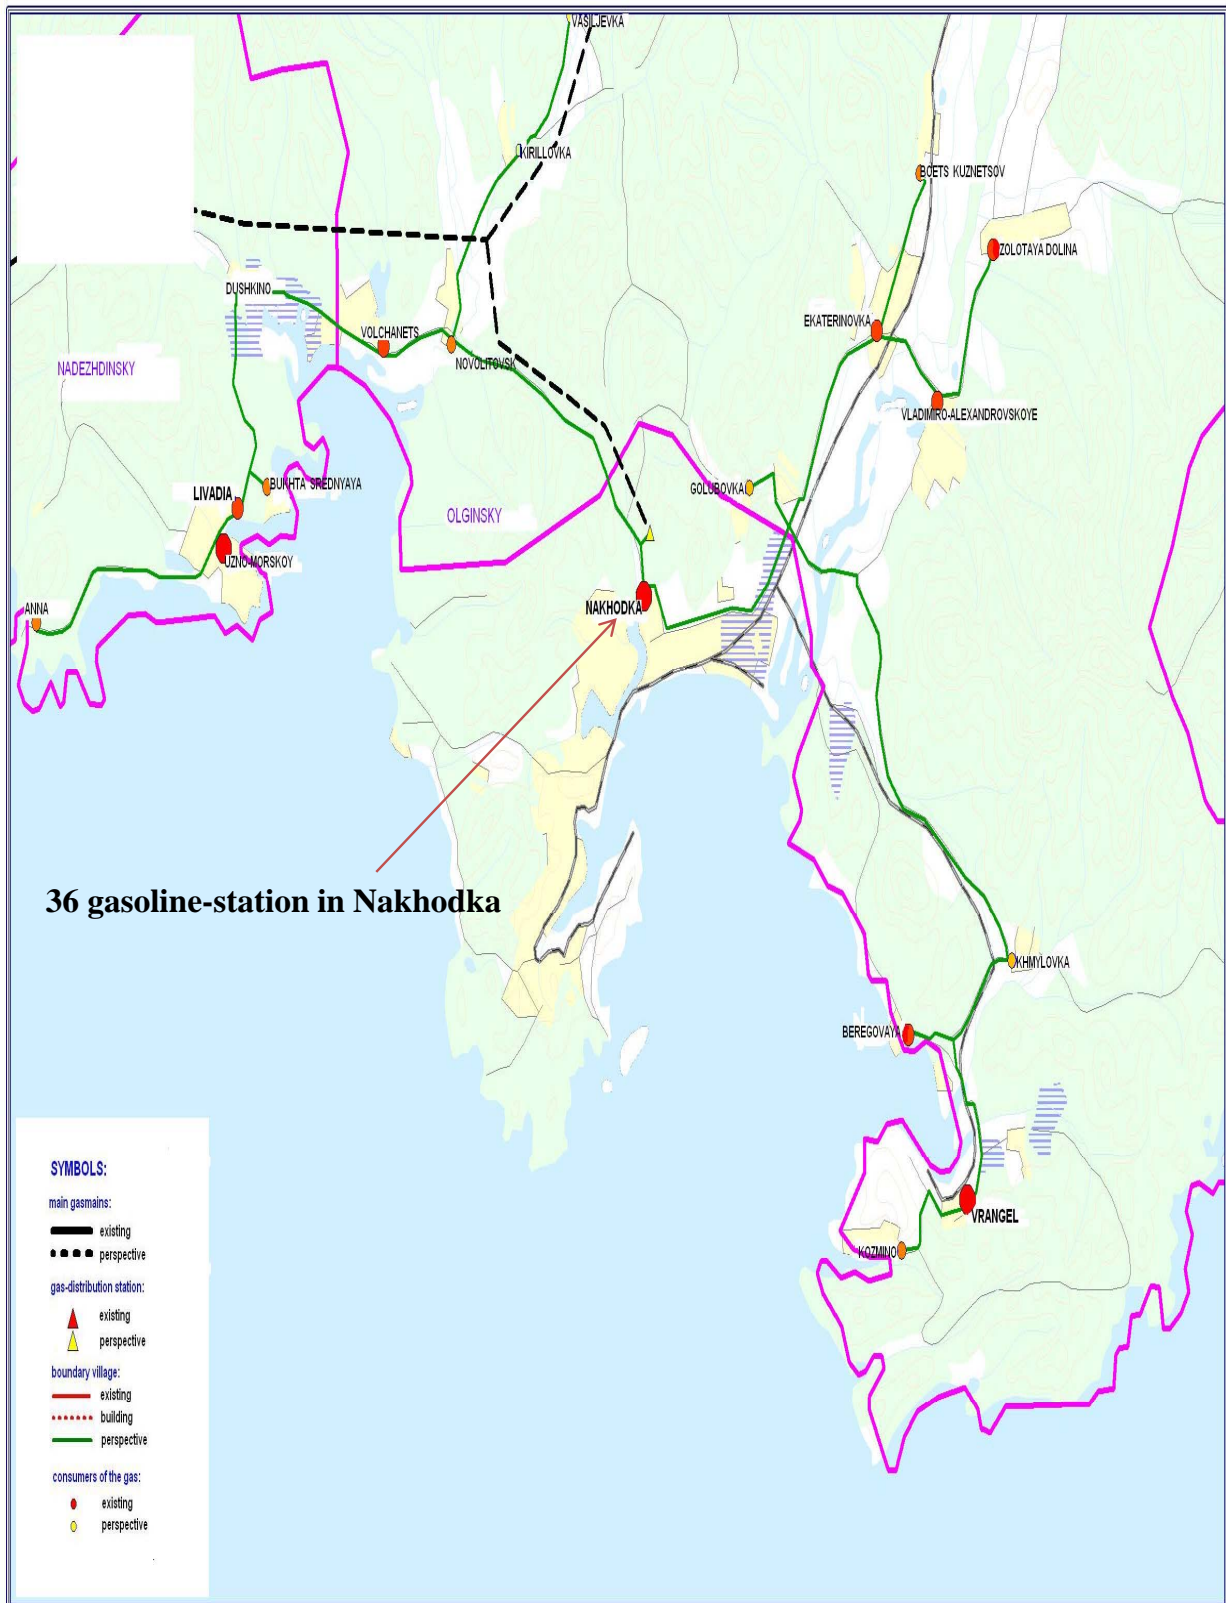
VASILJEVKA

KIRILLOVKA

BOETS KUZNETSOV

ZOLOTAYA DOLINA

DUSHKINO

EKATERINOVKA

VOLCHANETS

NOVOLITOVSK

NADEZHDINSKY

VLADIMIRO-ALEXANDROVSKOYE

LIVADIA

BUHTA SREDNYAYA

GOLUBOVKA

OLGINSKY

UZNO-MORSKOY

ANNA

NAKHODKA

36 gasoline-station in Nakhodka

KHMYLOVKA

BEREGOVAYA

VRANGEL

KOZMINO

SYMBOLS:

main gasmains:
existing
perspective

gas-distribution station:
existing
perspective

boundary village:
existing
building
perspective

consumers of the gas:
existing
perspective